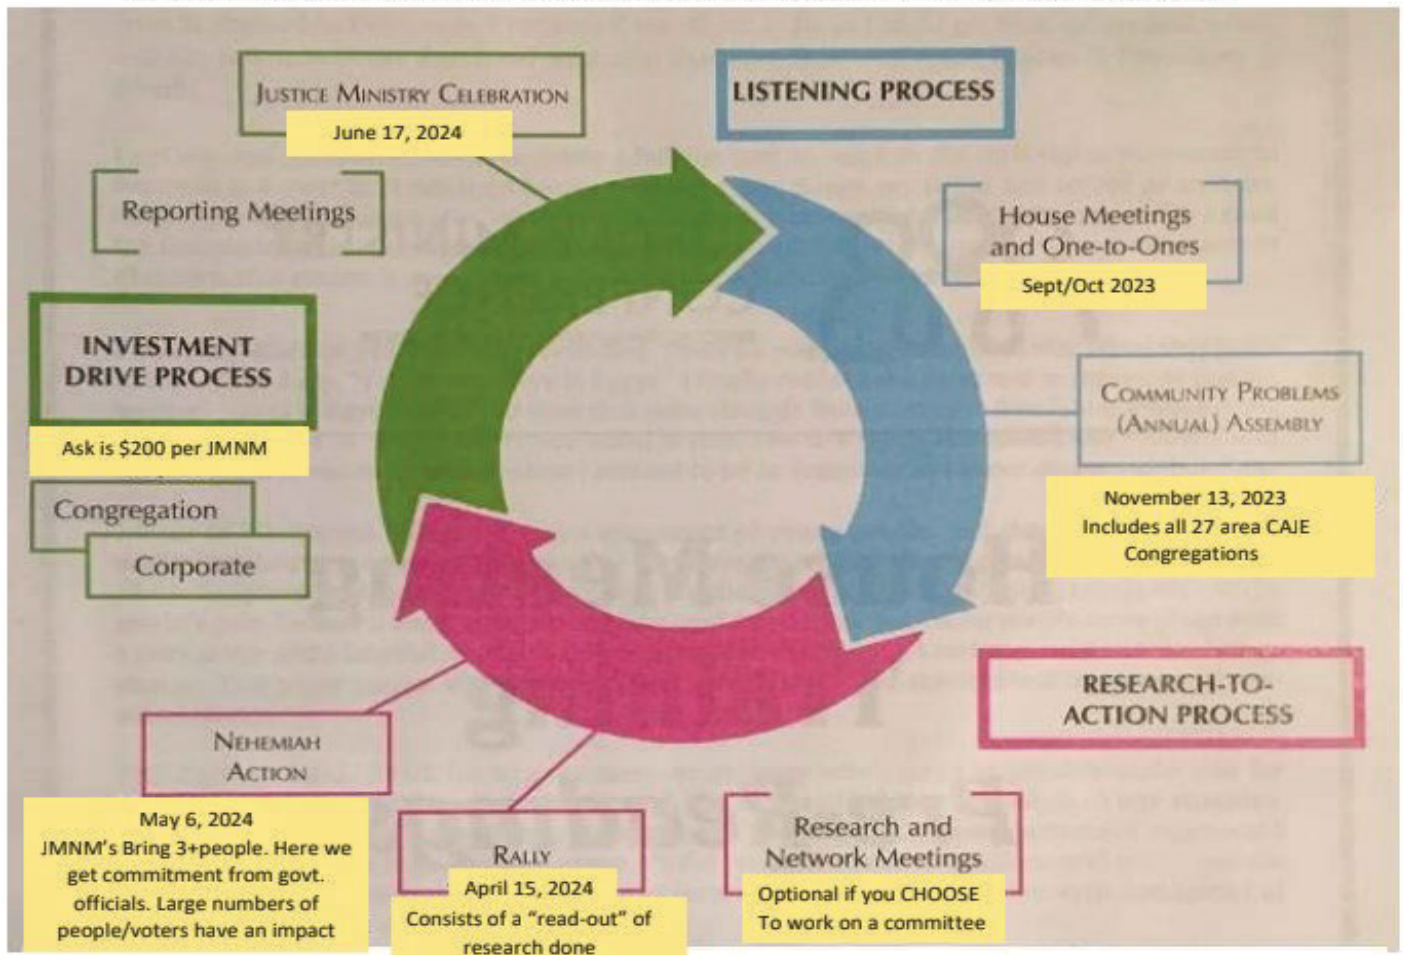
Justice Ministry Celebration
June 17, 2024

LISTENING PROCESS

Reporting Meetings

House Meetings and One-to-Ones
Sept/Oct 2023

INVESTMENT DRIVE PROCESS
Ask is $200 per JMNM

Community Problems (Annual) Assembly
November 13, 2023
Includes all 27 area CAJE Congregations

Congregation
Corporate

RESEARCH-TO-ACTION PROCESS

Nehemiah Action
May 6, 2024
JMNM's Bring 3+people. Here we get commitment from govt. officials. Large numbers of people/voters have an impact

Rally
April 15, 2024
Consists of a "read-out" of research done

Research and Network Meetings
Optional if you CHOOSE To work on a committee